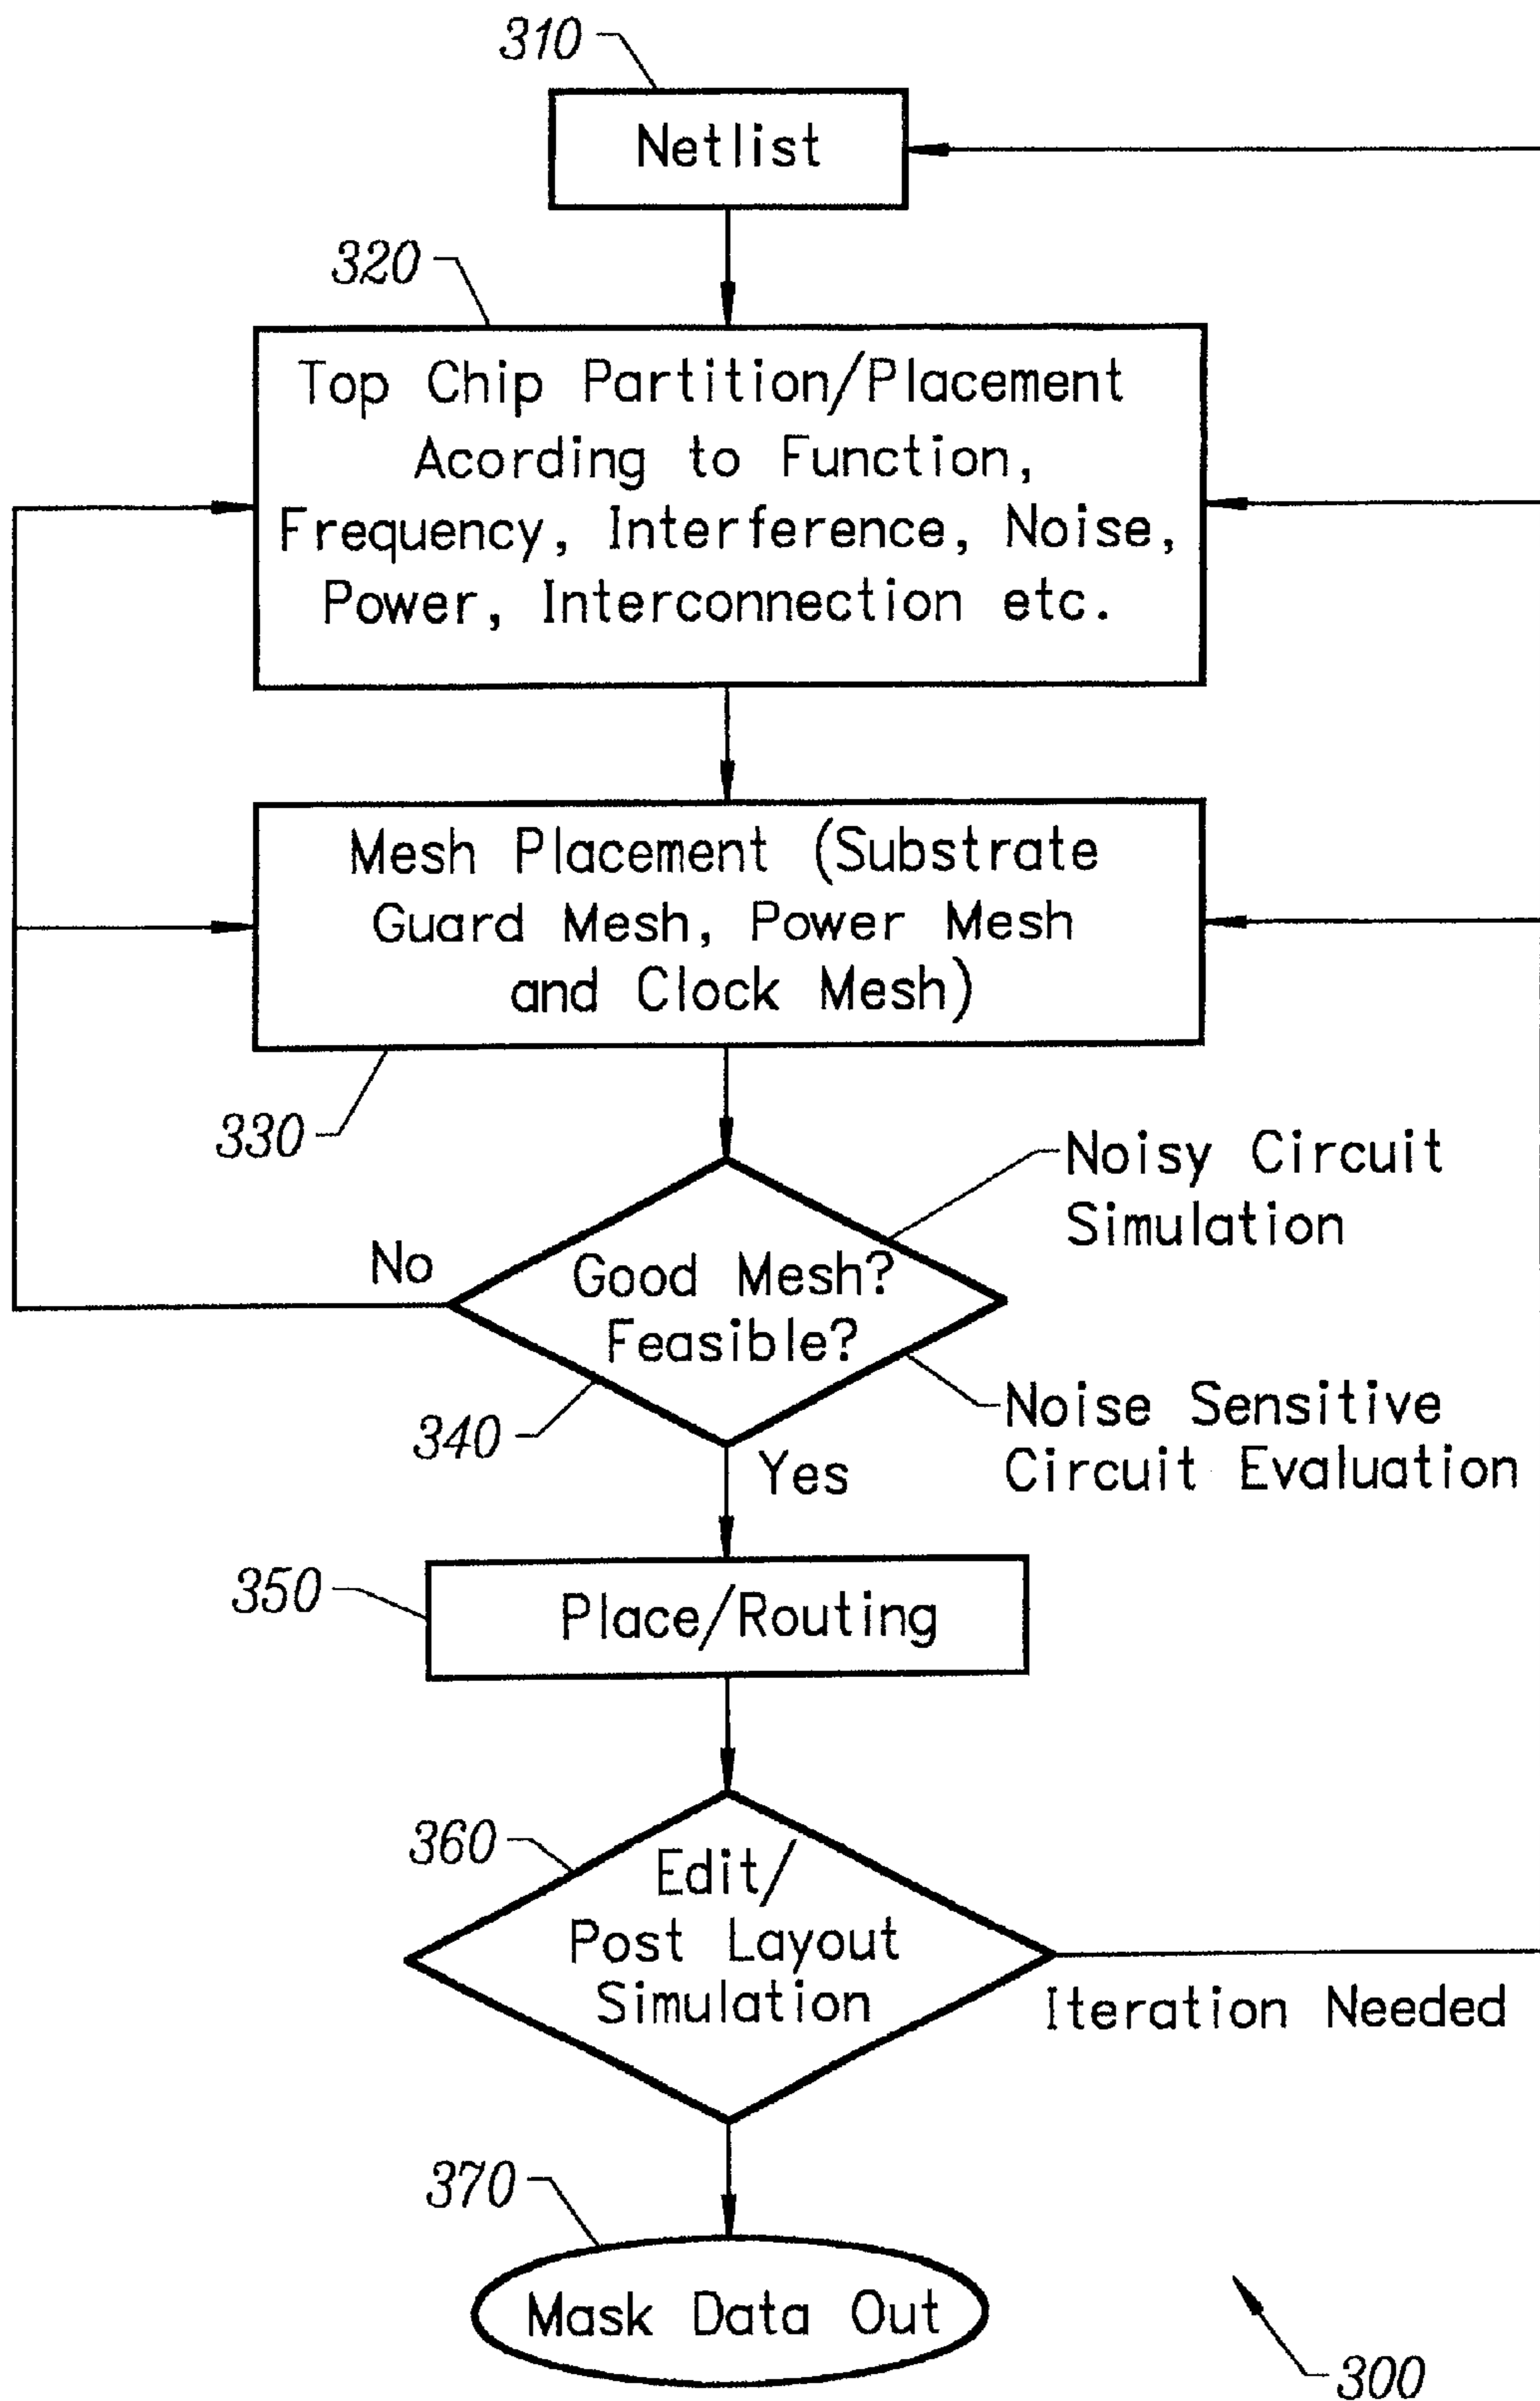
310

Netlist

320

Top Chip Partition/Placement Acording to Function, Frequency, Interference, Noise, Power, Interconnection etc.

Mesh Placement (Substrate Guard Mesh, Power Mesh and Clock Mesh)

330

Noisy Circuit Simulation

No

Good Mesh? Feasible?

340

Noise Sensitive Circuit Evaluation

Yes

350

Place/Routing

360

Edit/ Post Layout Simulation

Iteration Needed

370

Mask Data Out

300